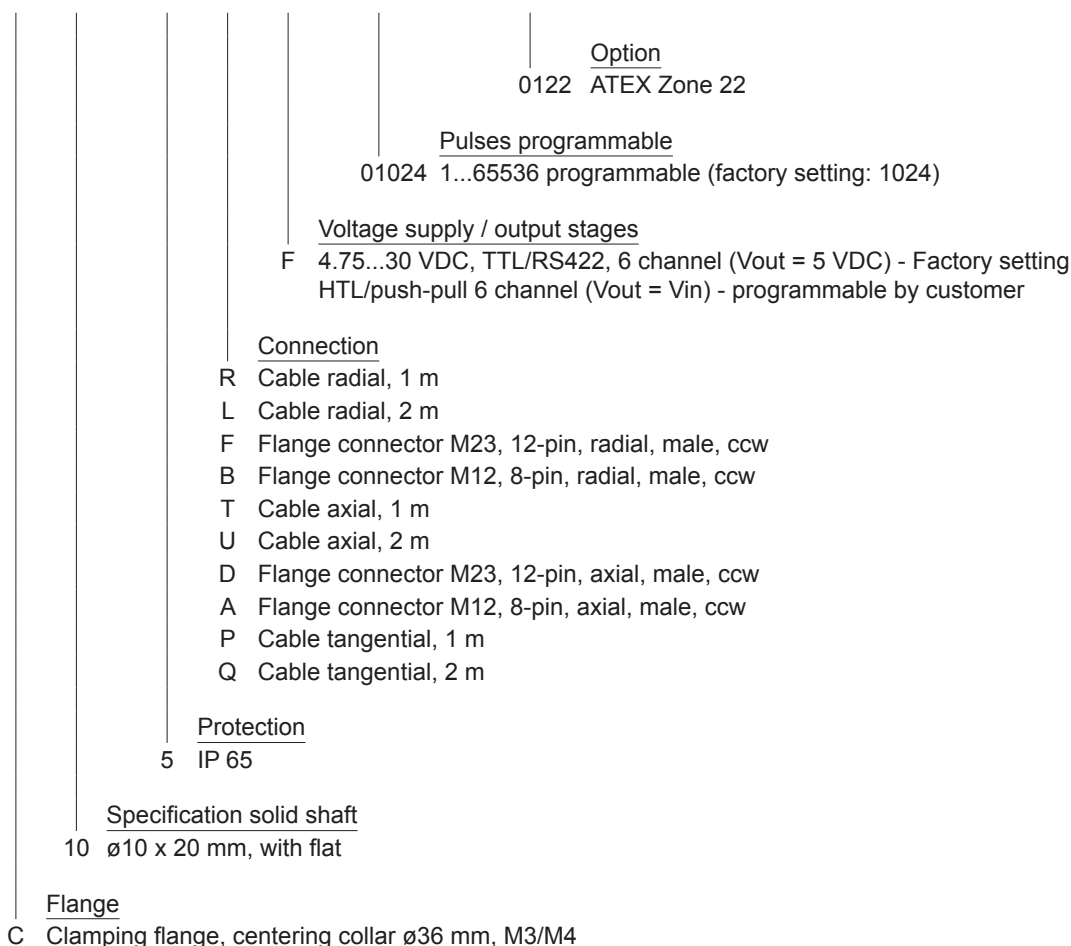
Option
0122 ATEX Zone 22

Pulses programmable
01024 1...65536 programmable (factory setting: 1024)

Voltage supply / output stages
F 4.75...30 VDC, TTL/RS422, 6 channel (Vout = 5 VDC) - Factory setting
HTL/push-pull 6 channel (Vout = Vin) - programmable by customer

Connection
R Cable radial, 1 m
L Cable radial, 2 m
F Flange connector M23, 12-pin, radial, male, ccw
B Flange connector M12, 8-pin, radial, male, ccw
T Cable axial, 1 m
U Cable axial, 2 m
D Flange connector M23, 12-pin, axial, male, ccw
A Flange connector M12, 8-pin, axial, male, ccw
P Cable tangential, 1 m
Q Cable tangential, 2 m

Protection
5 IP 65

Specification solid shaft
10 ø10 x 20 mm, with flat

Flange
C Clamping flange, centering collar ø36 mm, M3/M4